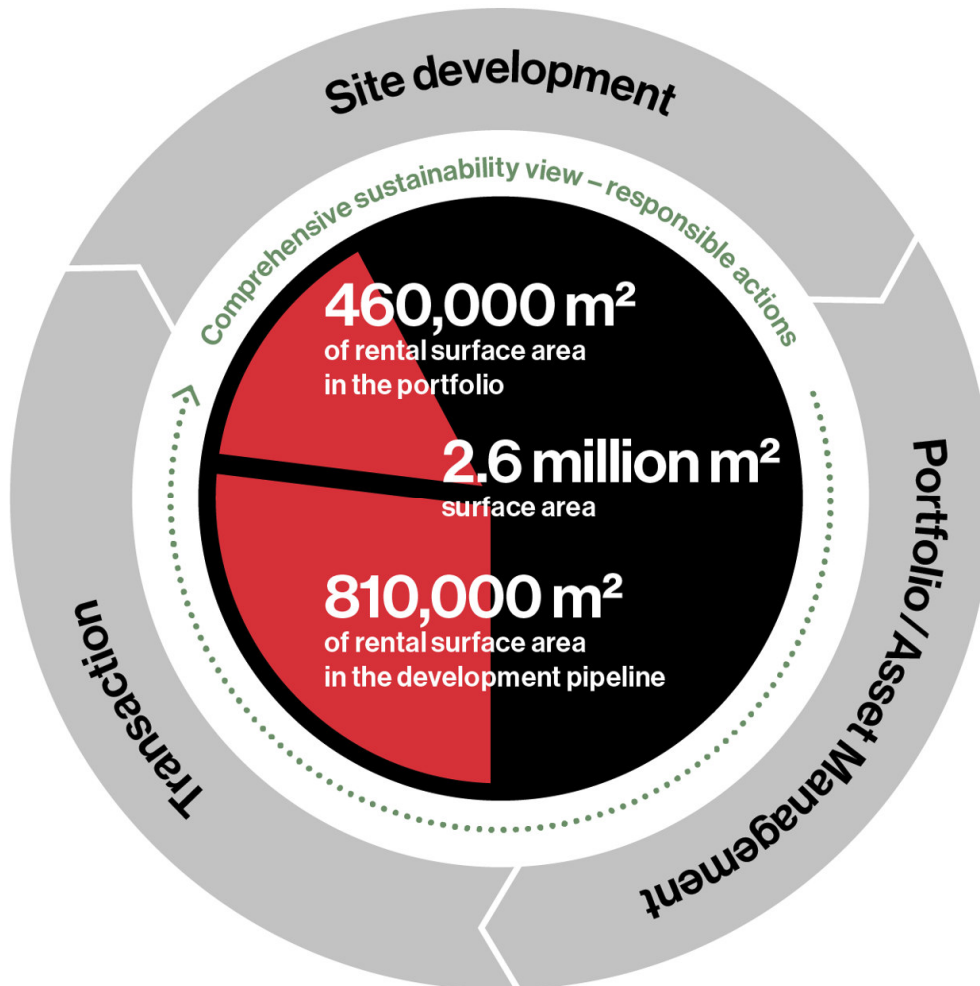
Site development

Comprehensive sustainability view – responsible actions

460,000 m²
of rental surface area in the portfolio

2.6 million m²
surface area

810,000 m²
of rental surface area in the development pipeline

Portfolio / Asset Management

Transaction